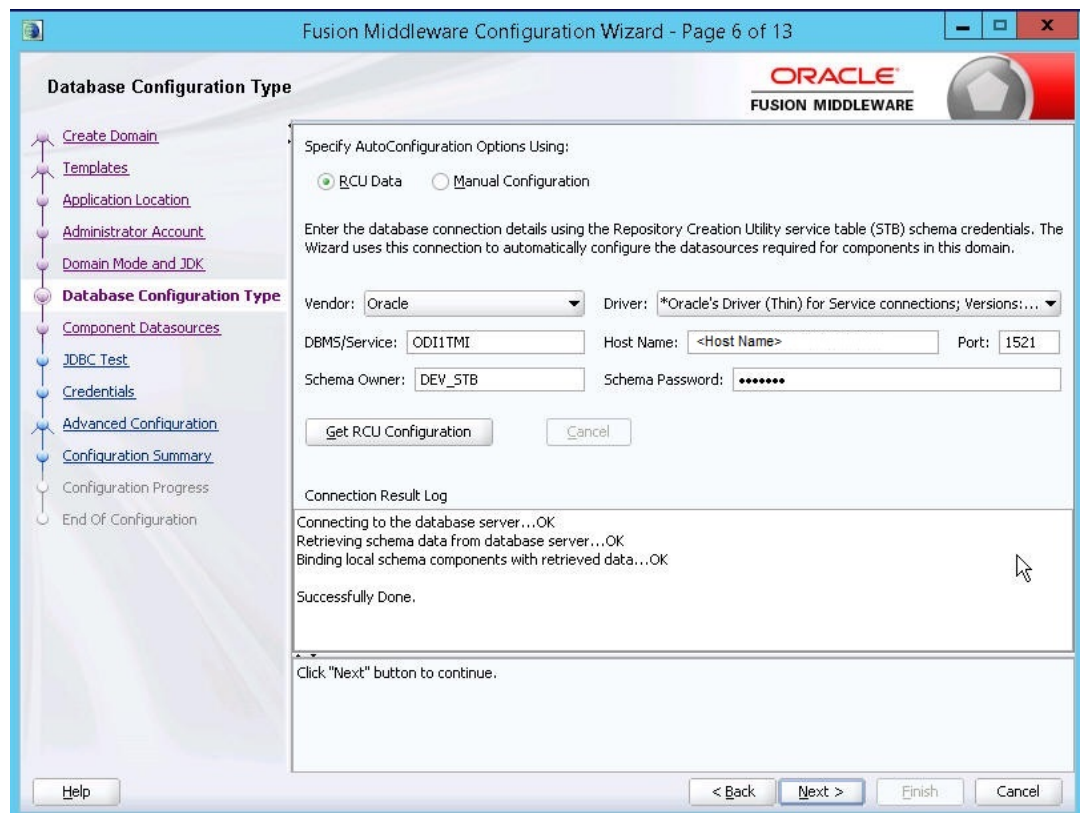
Fusion Middleware Configuration Wizard - Page 6 of 13

Database Configuration Type

ORACLE
FUSION MIDDLEWARE

Create Domain
Templates
Application Location
Administrator Account
Domain Mode and JDK
Database Configuration Type
Component Datasources
JDBC Test
Credentials
Advanced Configuration
Configuration Summary
Configuration Progress
End Of Configuration

Specify AutoConfiguration Options Using:

RCU Data
Manual Configuration

Enter the database connection details using the Repository Creation Utility service table (STB) schema credentials. The Wizard uses this connection to automatically configure the datasources required for components in this domain.

Vendor: Oracle
Driver: *Oracle's Driver (Thin) for Service connections; Versions:...
DBMS/Service: ODI1TMI
Host Name: <Host Name>
Port: 1521
Schema Owner: DEV_STB
Schema Password: •••••••

Get RCU Configuration
Cancel

Connection Result Log

Connecting to the database server...OK
Retrieving schema data from database server...OK
Binding local schema components with retrieved data...OK

Successfully Done.

Click "Next" button to continue.

Help
< Back
Next >
Finish
Cancel